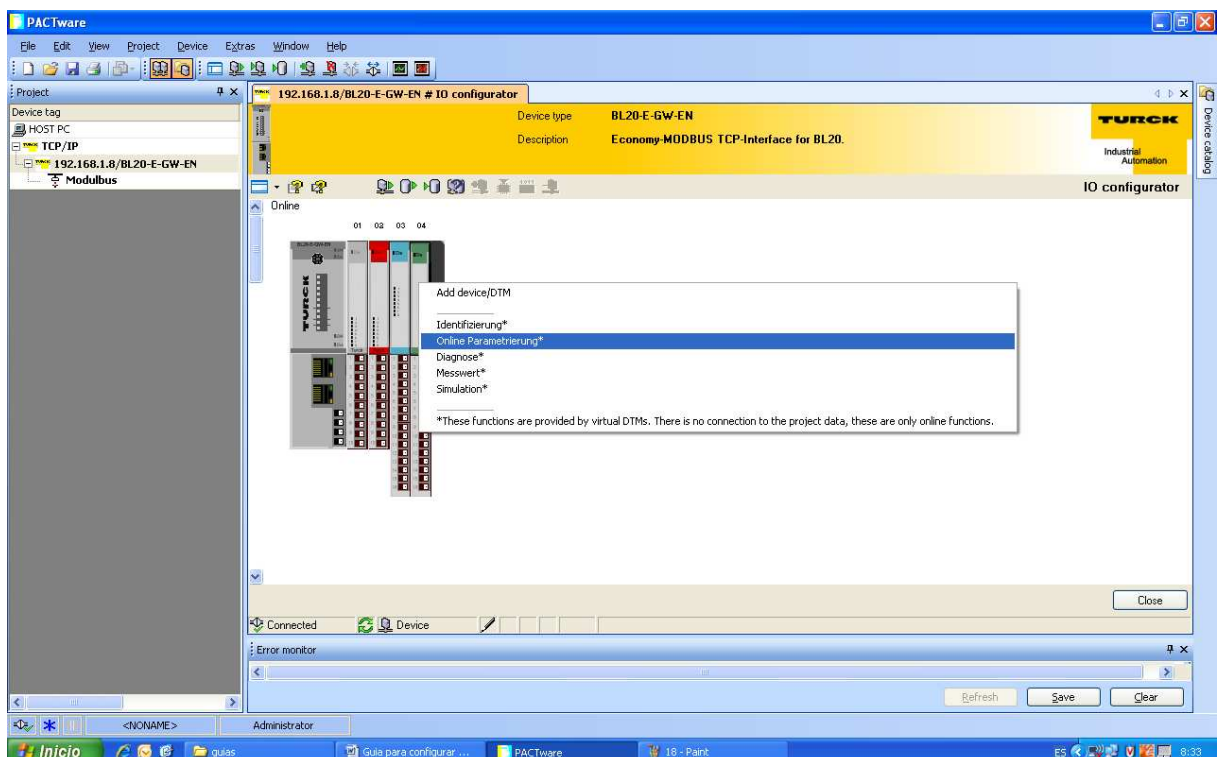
PACTware

File Edit View Project Device Extras Window Help

Project

Device tag
HOST PC
TCP/IP
192.168.1.8/BL20-E-GW-EN
Modulbus

192.168.1.8/BL20-E-GW-EN # IO configurator

Device type BL20-E-GW-EN
Description Economy-MODBUS TCP-Interface for BL20.

TURCK
Industrial Automation

IO configurator

Device catalog

Online

01 02 03 04

Add device/DTM

Identifizierung*
Online Parametrierung*
Diagnose*
Messwert*
Simulation*

*These functions are provided by virtual DTMs. There is no connection to the project data, these are only online functions.

Close

Connected Device

Error monitor

Refresh Save Clear

<NONAME> Administrator

Inicio guias Guia para configurar ... PACTware 18 - Paint ES 8:33